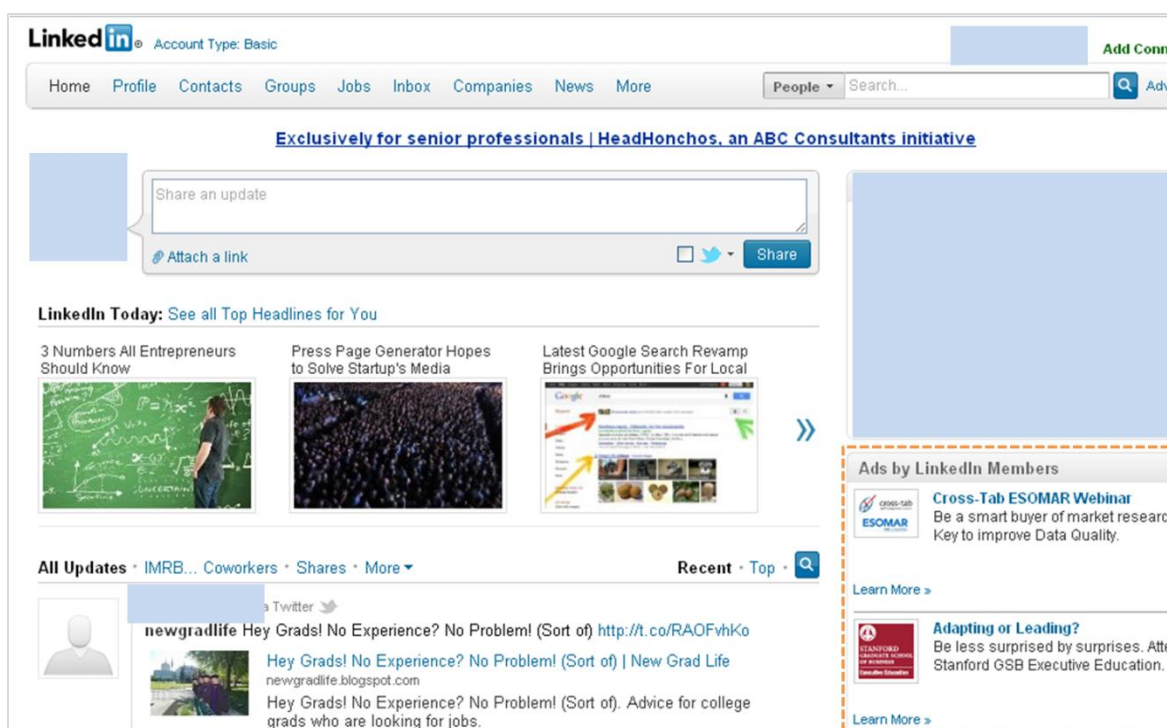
LinkedIn Account Type: Basic

Add Conn

Home Profile Contacts Groups Jobs Inbox Companies News More

People Search... Adv

Exclusively for senior professionals | HeadHonchos, an ABC Consultants initiative

Share an update

Attach a link

Share

LinkedIn Today: See all Top Headlines for You

3 Numbers All Entrepreneurs Should Know

Press Page Generator Hopes to Solve Startup's Media

Latest Google Search Revamp Brings Opportunities For Local

»

Ads by LinkedIn Members

Cross-Tab ESOMAR Webinar
Be a smart buyer of market researc Key to improve Data Quality.

Learn More »

Adapting or Leading?
Be less surprised by surprises. Att Stanford GSB Executive Education.

Learn More »

All Updates · IMRB... Coworkers · Shares · More

Recent · Top ·

a Twitter

newgradlife Hey Grads! No Experience? No Problem! (Sort of) http://t.co/RAOFvhKo

Hey Grads! No Experience? No Problem! (Sort of) | New Grad Life
newgradlife.blogspot.com
Hey Grads! No Experience? No Problem! (Sort of). Advice for college grads who are looking for jobs.